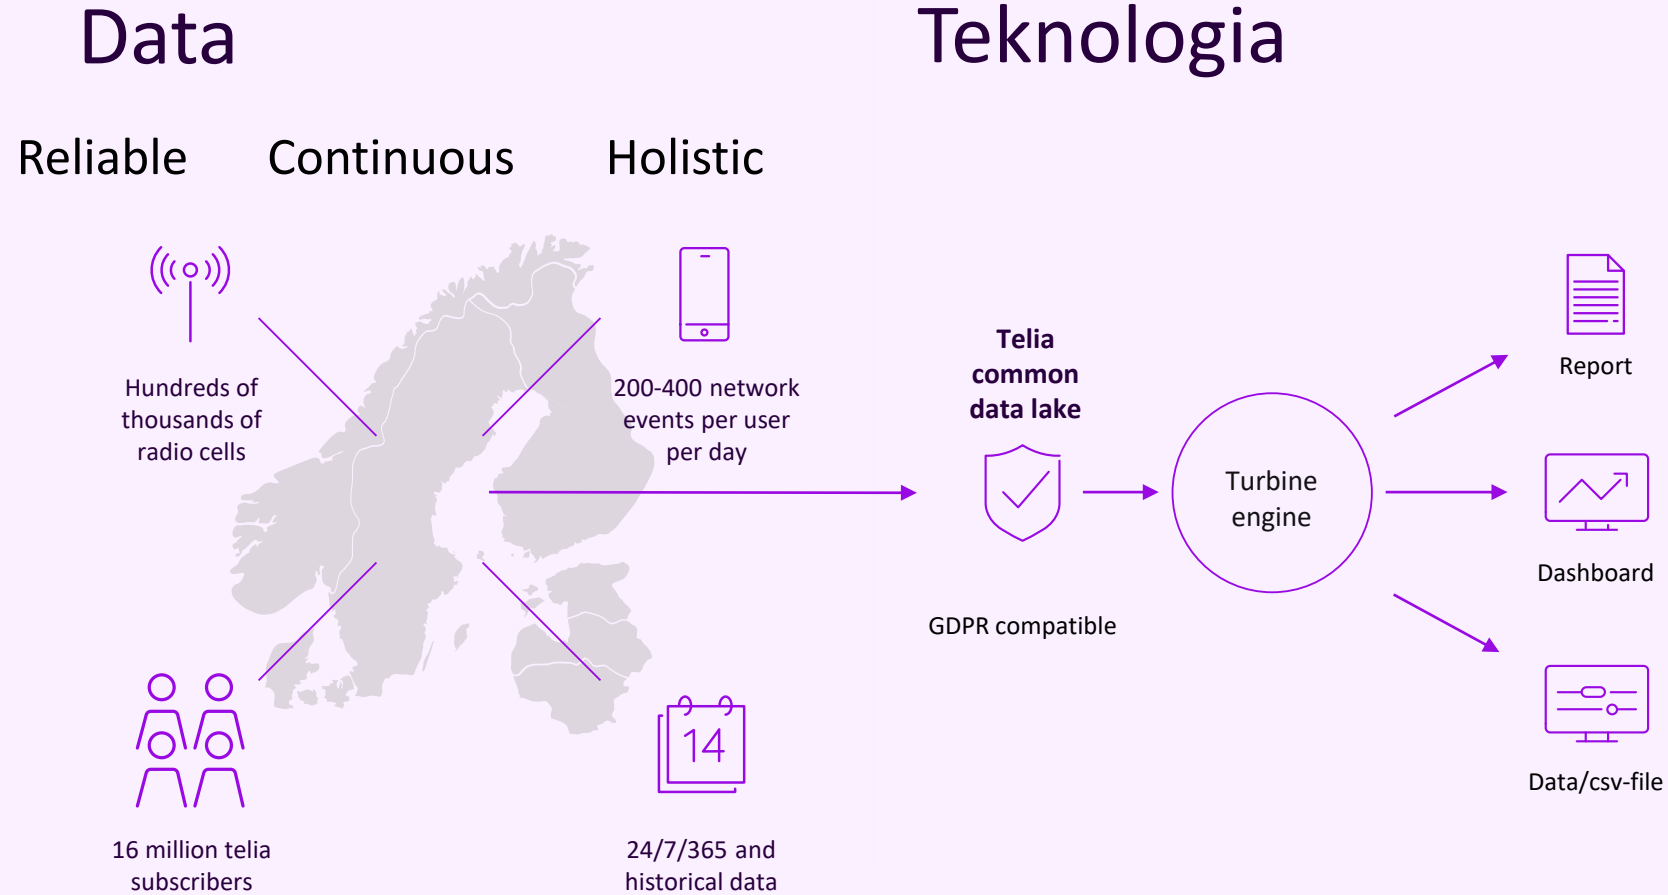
Data

Teknologia

Reliable Continuous Holistic

Hundreds of thousands of radio cells

200-400 network events per user per day

Telia common data lake

GDPR compatible

Turbine engine

Report

Dashboard

Data/csv-file

14

16 million telia subscribers

24/7/365 and historical data